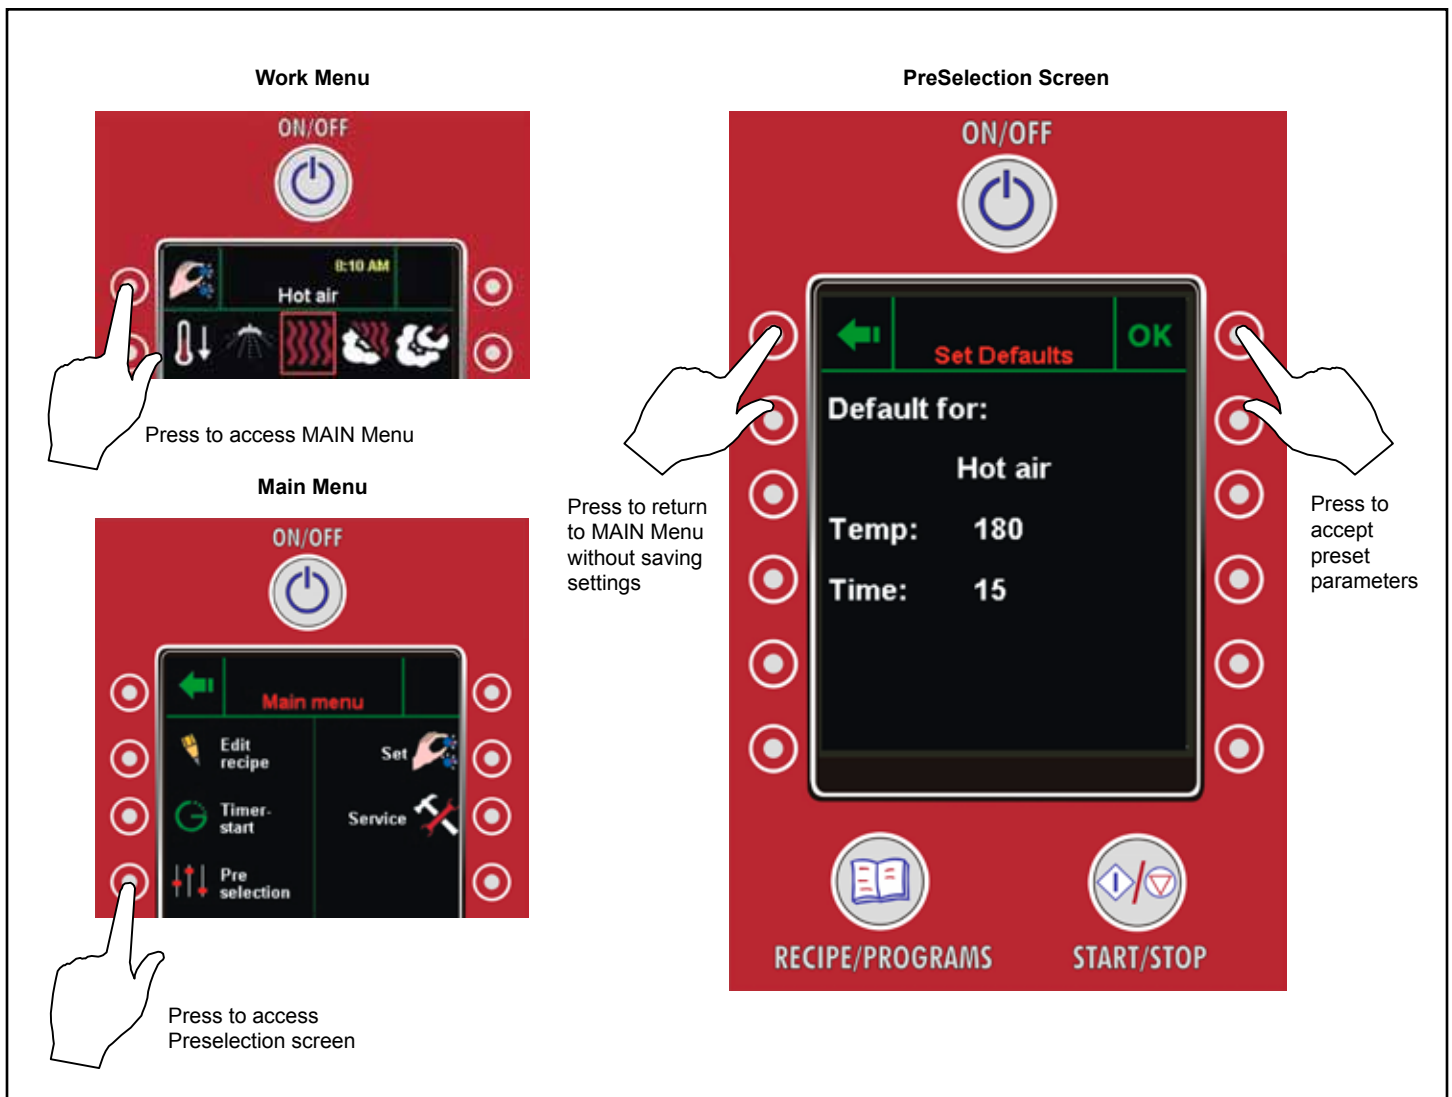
Work Menu

ON/OFF

8:10 AM

Hot air

Press to access MAIN Menu

Main Menu

ON/OFF

Main menu

Edit recipe

Set

Timer-start

Service

Pre selection

Press to access Preselection screen

PreSelection Screen

ON/OFF

Set Defaults

OK

Default for:

Hot air

Temp: 180

Time: 15

RECIPE/PROGRAMS

START/STOP

Press to return to MAIN Menu without saving settings

Press to accept preset parameters